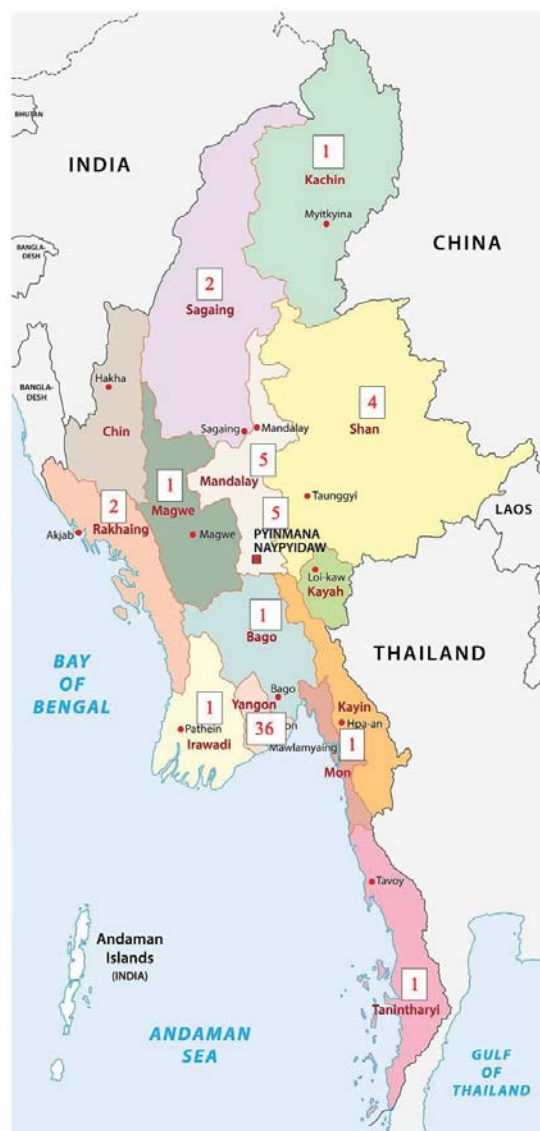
BHUTAN

INDIA

1
Kachin

Myitkyina

CHINA

BANGLA-DESH

2
Sagaing

Hakha

BANGLA-DESH

4
Shan

Chin

Sagaing

Mandalay

5
Mandalay

1
Magwe

Taunggyi

2
Rakhaing

5

Akjab

Magwe

PYINMANA
NAYPYIDAW

LAOS

Loi-kaw
Kayah

1
Bago

THAILAND

BAY OF BENGAL

Bago

1
Pathein
Irawadi

Yangon
36
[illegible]on

Kayin
Hpa-an

Mawlamyaing

1
Mon

Tavoy

Andaman Islands (INDIA)

1
Tanintharyi

ANDAMAN SEA

GULF OF THAILAND